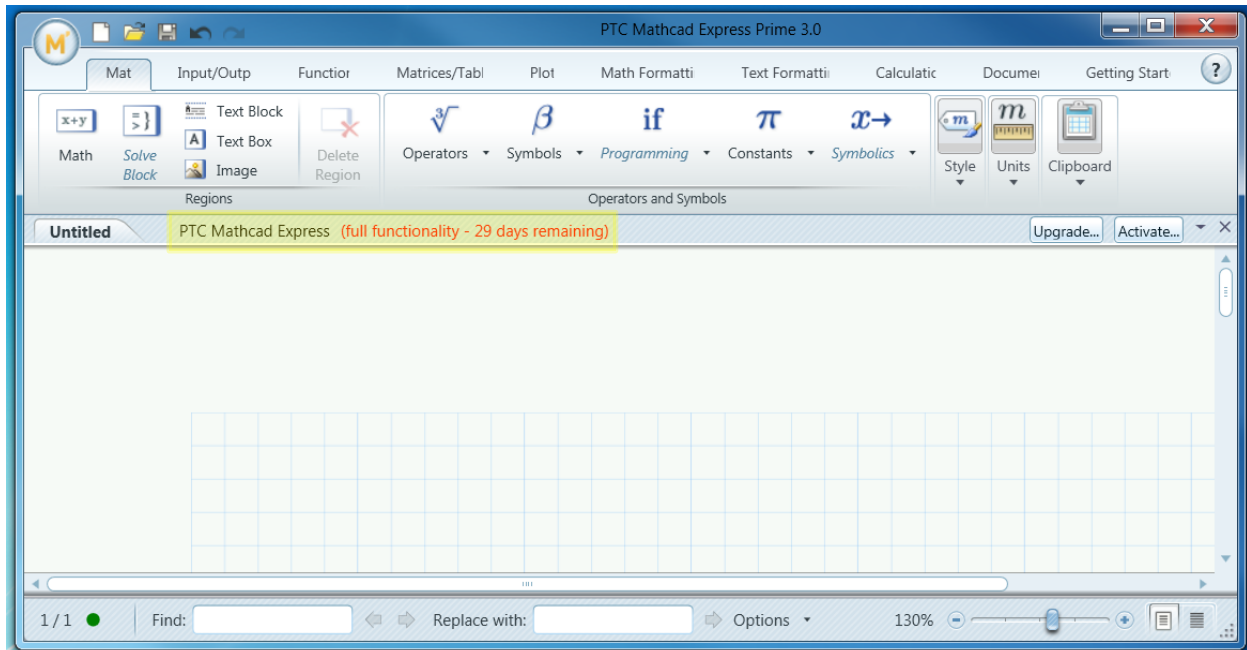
PTC Mathcad Express Prime 3.0

Mat Input/Outp Functior Matrices/Tabl Plot Math Formatti Text Formatti Calculatic Documer Getting Starte ?

x+y Math
Solve Block
Text Block
Text Box
Image
Delete Region
Regions

Operators Symbols Programming Constants Symbolics
Operators and Symbols

Style Units Clipboard

Untitled PTC Mathcad Express (full functionality - 29 days remaining) Upgrade... Activate...

1 / 1 Find: Replace with: Options 130%